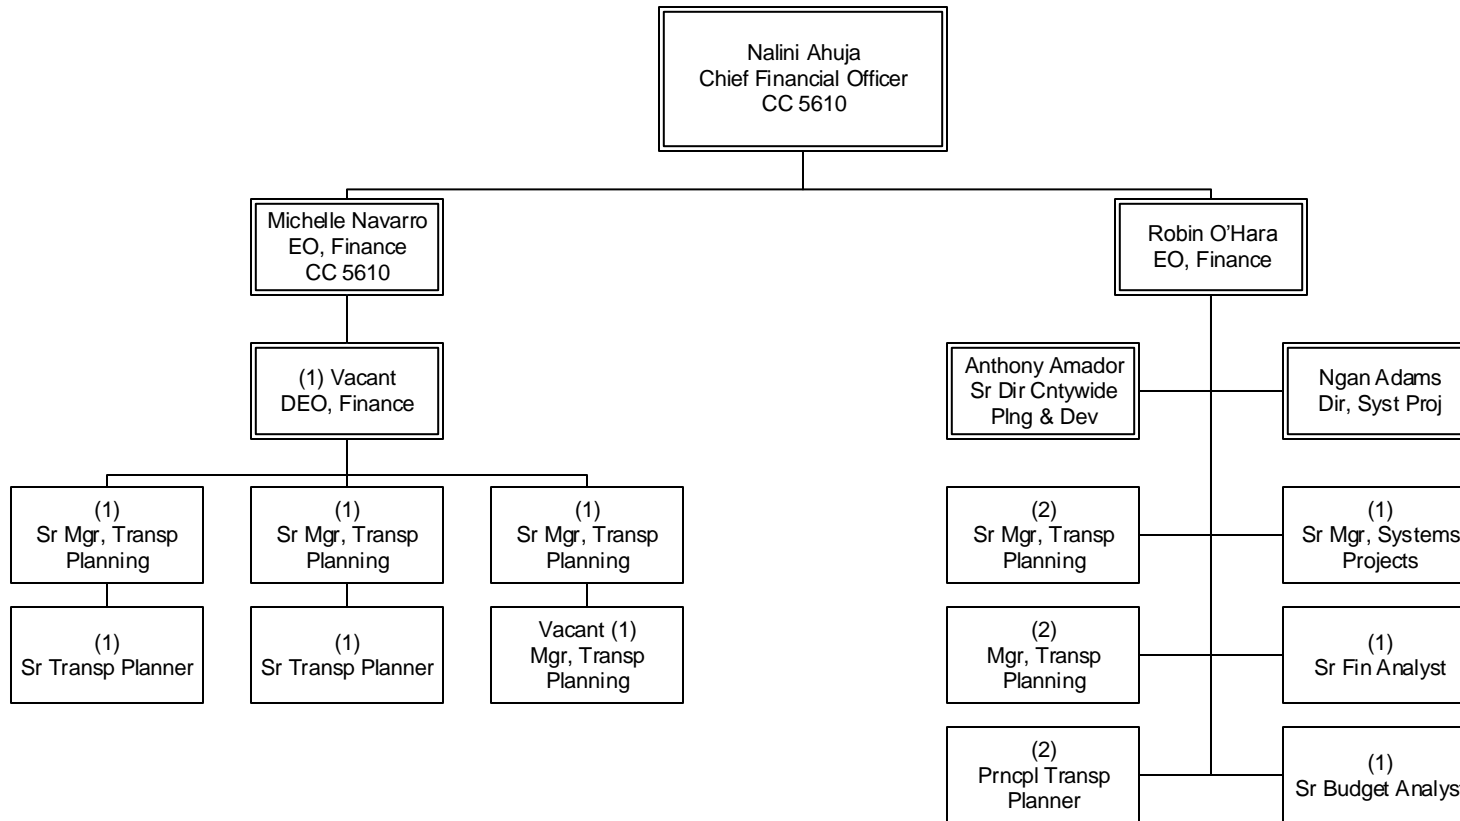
Nalini Ahuja
Chief Financial Officer
CC 5610

Michelle Navarro
EO, Finance
CC 5610

(1) Vacant
DEO, Finance

(1)
Sr Mgr, Transp Planning

(1)
Sr Transp Planner

(1)
Sr Mgr, Transp Planning

(1)
Sr Transp Planner

(1)
Sr Mgr, Transp Planning

Vacant (1)
Mgr, Transp Planning

Robin O'Hara
EO, Finance

Anthony Amador
Sr Dir Cntywide
Plng & Dev

Ngan Adams
Dir, Syst Proj

(2)
Sr Mgr, Transp Planning

(1)
Sr Mgr, Systems Projects

(2)
Mgr, Transp Planning

(1)
Sr Fin Analyst

(2)
Prncpl Transp Planner

(1)
Sr Budget Analys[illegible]